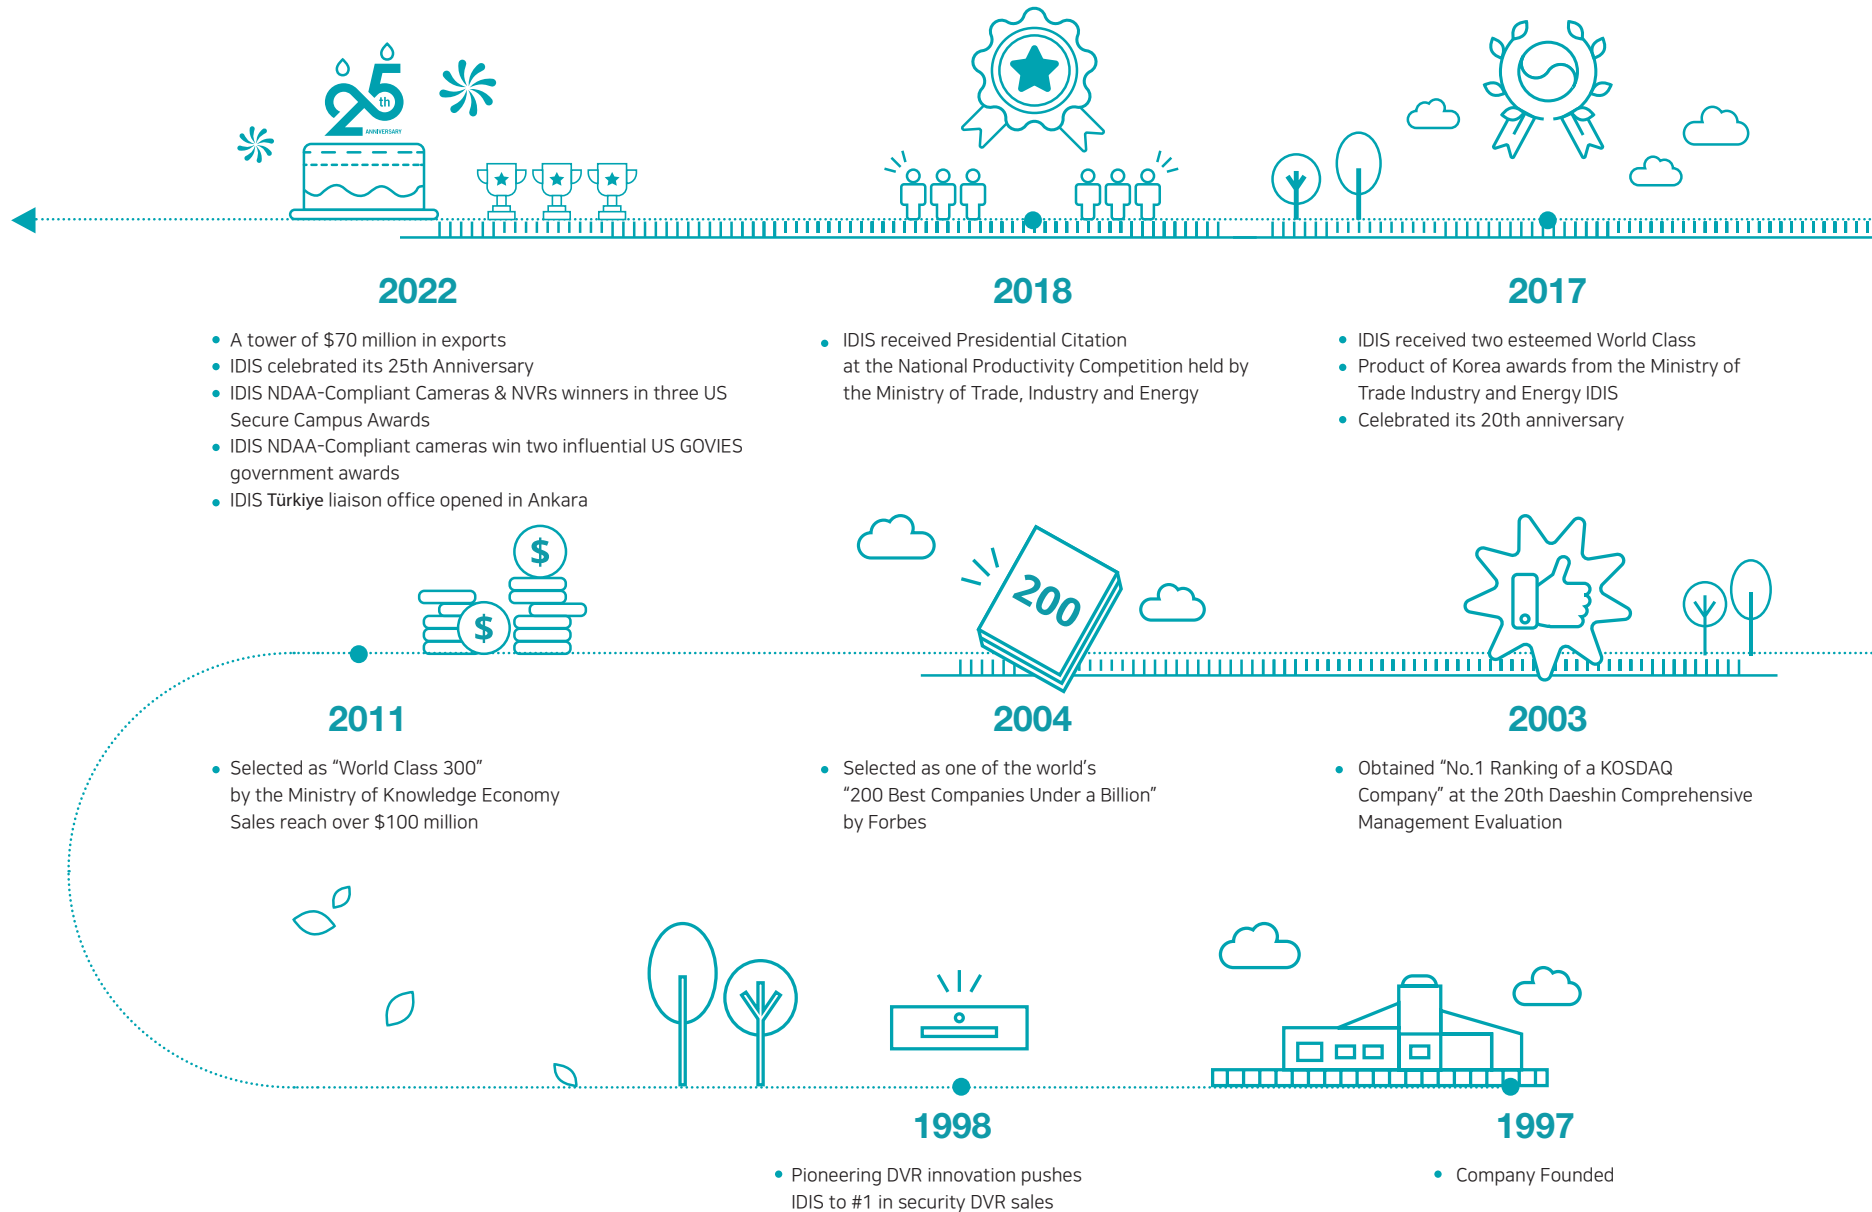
25th ANNIVERSARY

2022

- A tower of $70 million in exports
- IDIS celebrated its 25th Anniversary
- IDIS NDAA-Compliant Cameras & NVRs winners in three US Secure Campus Awards
- IDIS NDAA-Compliant cameras win two influential US GOVIES government awards
- IDIS Türkiye liaison office opened in Ankara

2018

- IDIS received Presidential Citation at the National Productivity Competition held by the Ministry of Trade, Industry and Energy

2017

- IDIS received two esteemed World Class
- Product of Korea awards from the Ministry of Trade Industry and Energy IDIS
- Celebrated its 20th anniversary

$ $

2011

- Selected as "World Class 300" by the Ministry of Knowledge Economy Sales reach over $100 million

200

2004

- Selected as one of the world's "200 Best Companies Under a Billion" by Forbes

2003

- Obtained "No.1 Ranking of a KOSDAQ Company" at the 20th Daeshin Comprehensive Management Evaluation

1998

- Pioneering DVR innovation pushes IDIS to #1 in security DVR sales

1997

- Company Founded